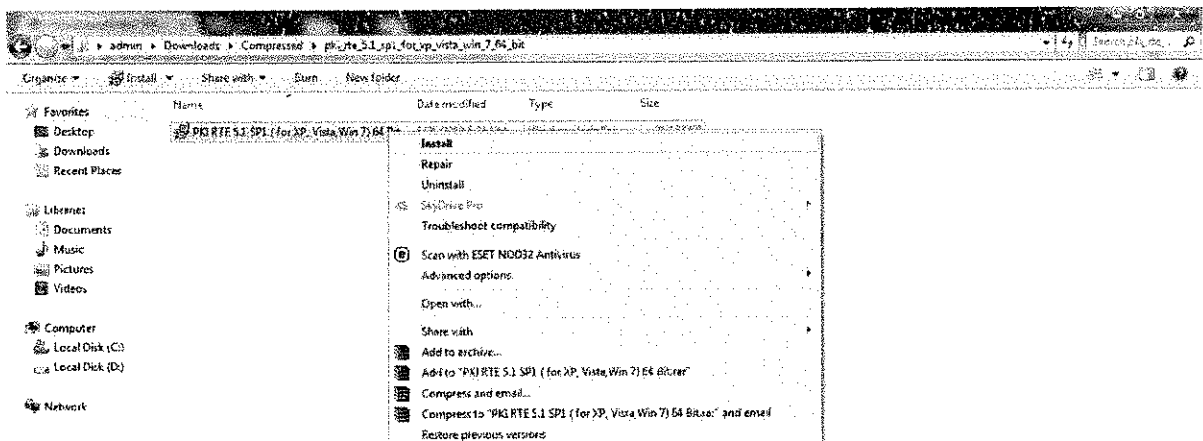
admin ▸ Downloads ▸ Compressed ▸ pki_rte_5.1_sp1_for_xp_vista_win_7_64_bit

Search pki_rte...

Organize ▾ Install ▾ Share with ▾ Burn New folder

Favorites
Desktop
Downloads
Recent Places

Libraries
Documents
Music
Pictures
Videos

Computer
Local Disk (C:)
Local Disk (D:)

Network

Name Date modified Type Size

PKI RTE 5.1 SP1 ( for XP, Vista,Win 7) 64 Bit

Install
Repair
Uninstall
SkyDrive Pro
Troubleshoot compatibility
Scan with ESET NOD32 Antivirus
Advanced options
Open with...
Share with
Add to archive...
Add to "PKI RTE 5.1 SP1 ( for XP, Vista,Win 7) 64 Bit.rar"
Compress and email...
Compress to "PKI RTE 5.1 SP1 ( for XP, Vista,Win 7) 64 Bit.rar" and email
Restore previous versions